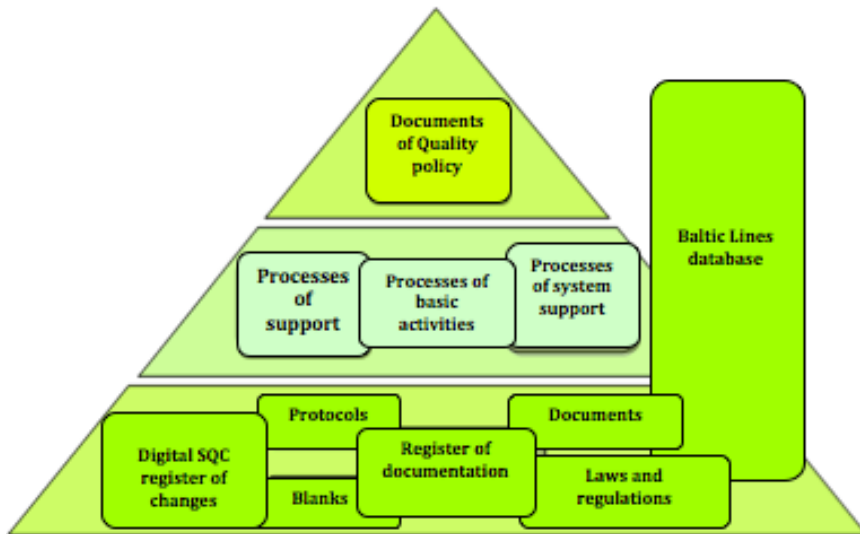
Documents of Quality policy

Baltic Lines database

Processes of support

Processes of basic activities

Processes of system support

Protocols

Documents

Digital SQC register of changes

Register of documentation

Laws and regulations

Blanks